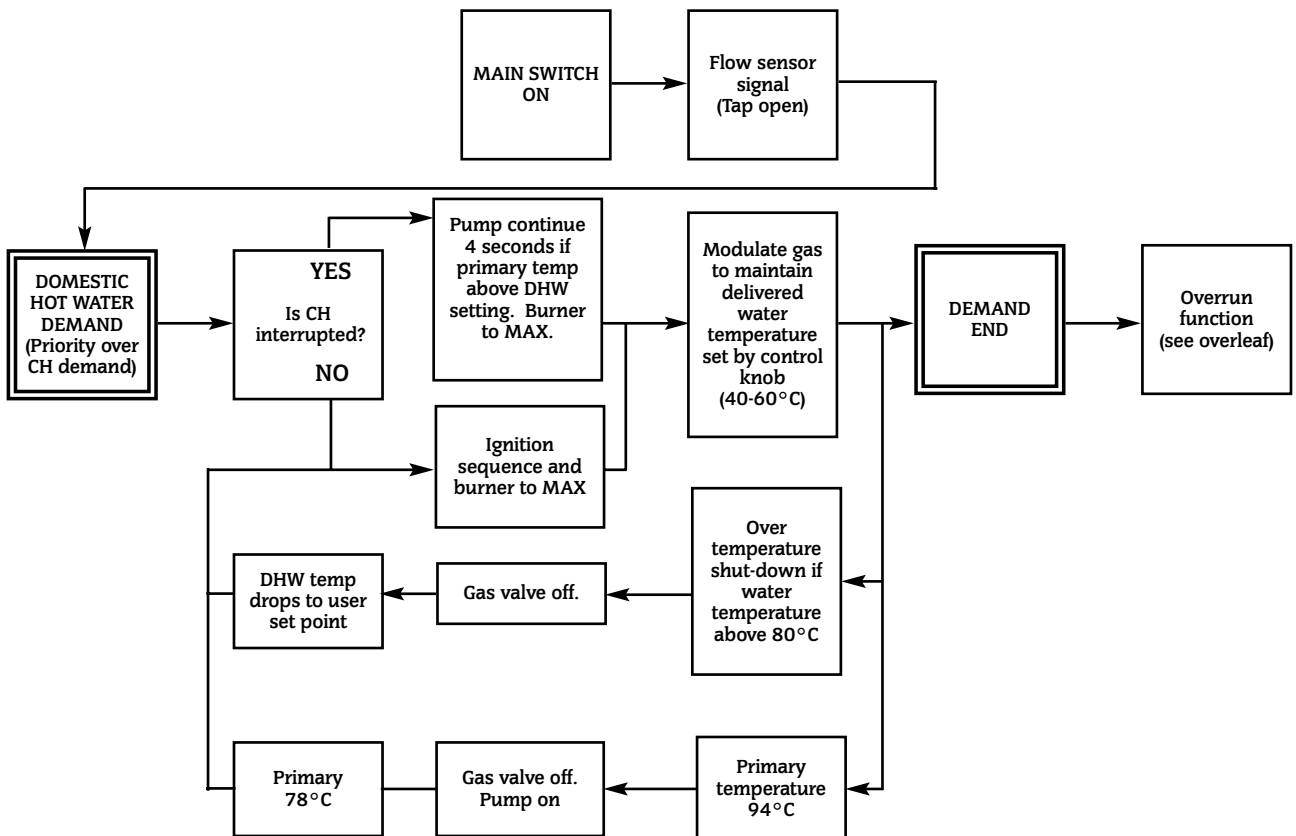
MAIN SWITCH ON

Flow sensor signal (Tap open)

DOMESTIC HOT WATER DEMAND (Priority over CH demand)

YES

Is CH interrupted?

NO

Pump continue 4 seconds if primary temp above DHW setting. Burner to MAX.

Ignition sequence and burner to MAX

Modulate gas to maintain delivered water temperature set by control knob (40-60°C)

DEMAND END

Overrun function (see overleaf)

Over temperature shut-down if water temperature above 80°C

Gas valve off.

DHW temp drops to user set point

Primary temperature 94°C

Gas valve off. Pump on

Primary 78°C